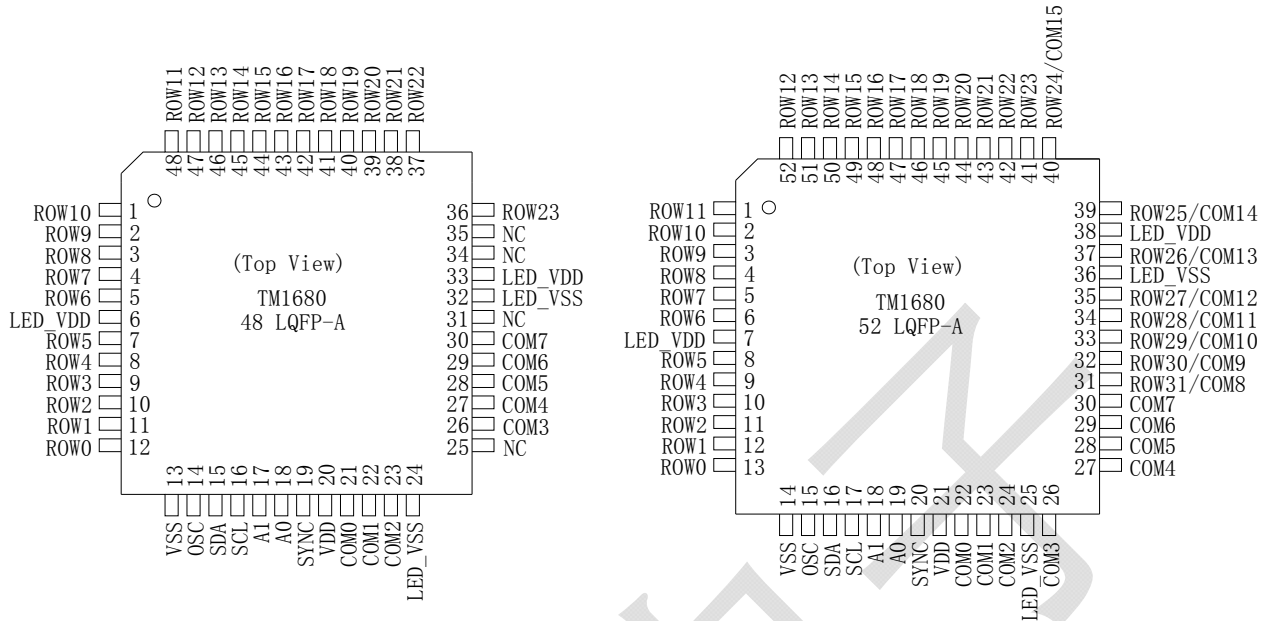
ROW11 ROW12 ROW13 ROW14 ROW15 ROW16 ROW17 ROW18 ROW19 ROW20 ROW21 ROW22
48 47 46 45 44 43 42 41 40 39 38 37

ROW10 1
ROW9 2
ROW8 3
ROW7 4
ROW6 5
LED_VDD 6
ROW5 7
ROW4 8
ROW3 9
ROW2 10
ROW1 11
ROW0 12

(Top View)
TM1680
48 LQFP-A

36 ROW23
35 NC
34 NC
33 LED_VDD
32 LED_VSS
31 NC
30 COM7
29 COM6
28 COM5
27 COM4
26 COM3
25 NC

13 14 15 16 17 18 19 20 21 22 23 24
VSS OSC SDA SCL A1 A0 SYNC VDD COM0 COM1 COM2 LED_VSS

ROW12 ROW13 ROW14 ROW15 ROW16 ROW17 ROW18 ROW19 ROW20 ROW21 ROW22 ROW23 ROW24/COM15
52 51 50 49 48 47 46 45 44 43 42 41 40

ROW11 1
ROW10 2
ROW9 3
ROW8 4
ROW7 5
ROW6 6
LED_VDD 7
ROW5 8
ROW4 9
ROW3 10
ROW2 11
ROW1 12
ROW0 13

(Top View)
TM1680
52 LQFP-A

39 ROW25/COM14
38 LED_VDD
37 ROW26/COM13
36 LED_VSS
35 ROW27/COM12
34 ROW28/COM11
33 ROW29/COM10
32 ROW30/COM9
31 ROW31/COM8
30 COM7
29 COM6
28 COM5
27 COM4

14 15 16 17 18 19 20 21 22 23 24 25 26
VSS OSC SDA SCL A1 A0 SYNC VDD COM0 COM1 COM2 LED_VSS COM3